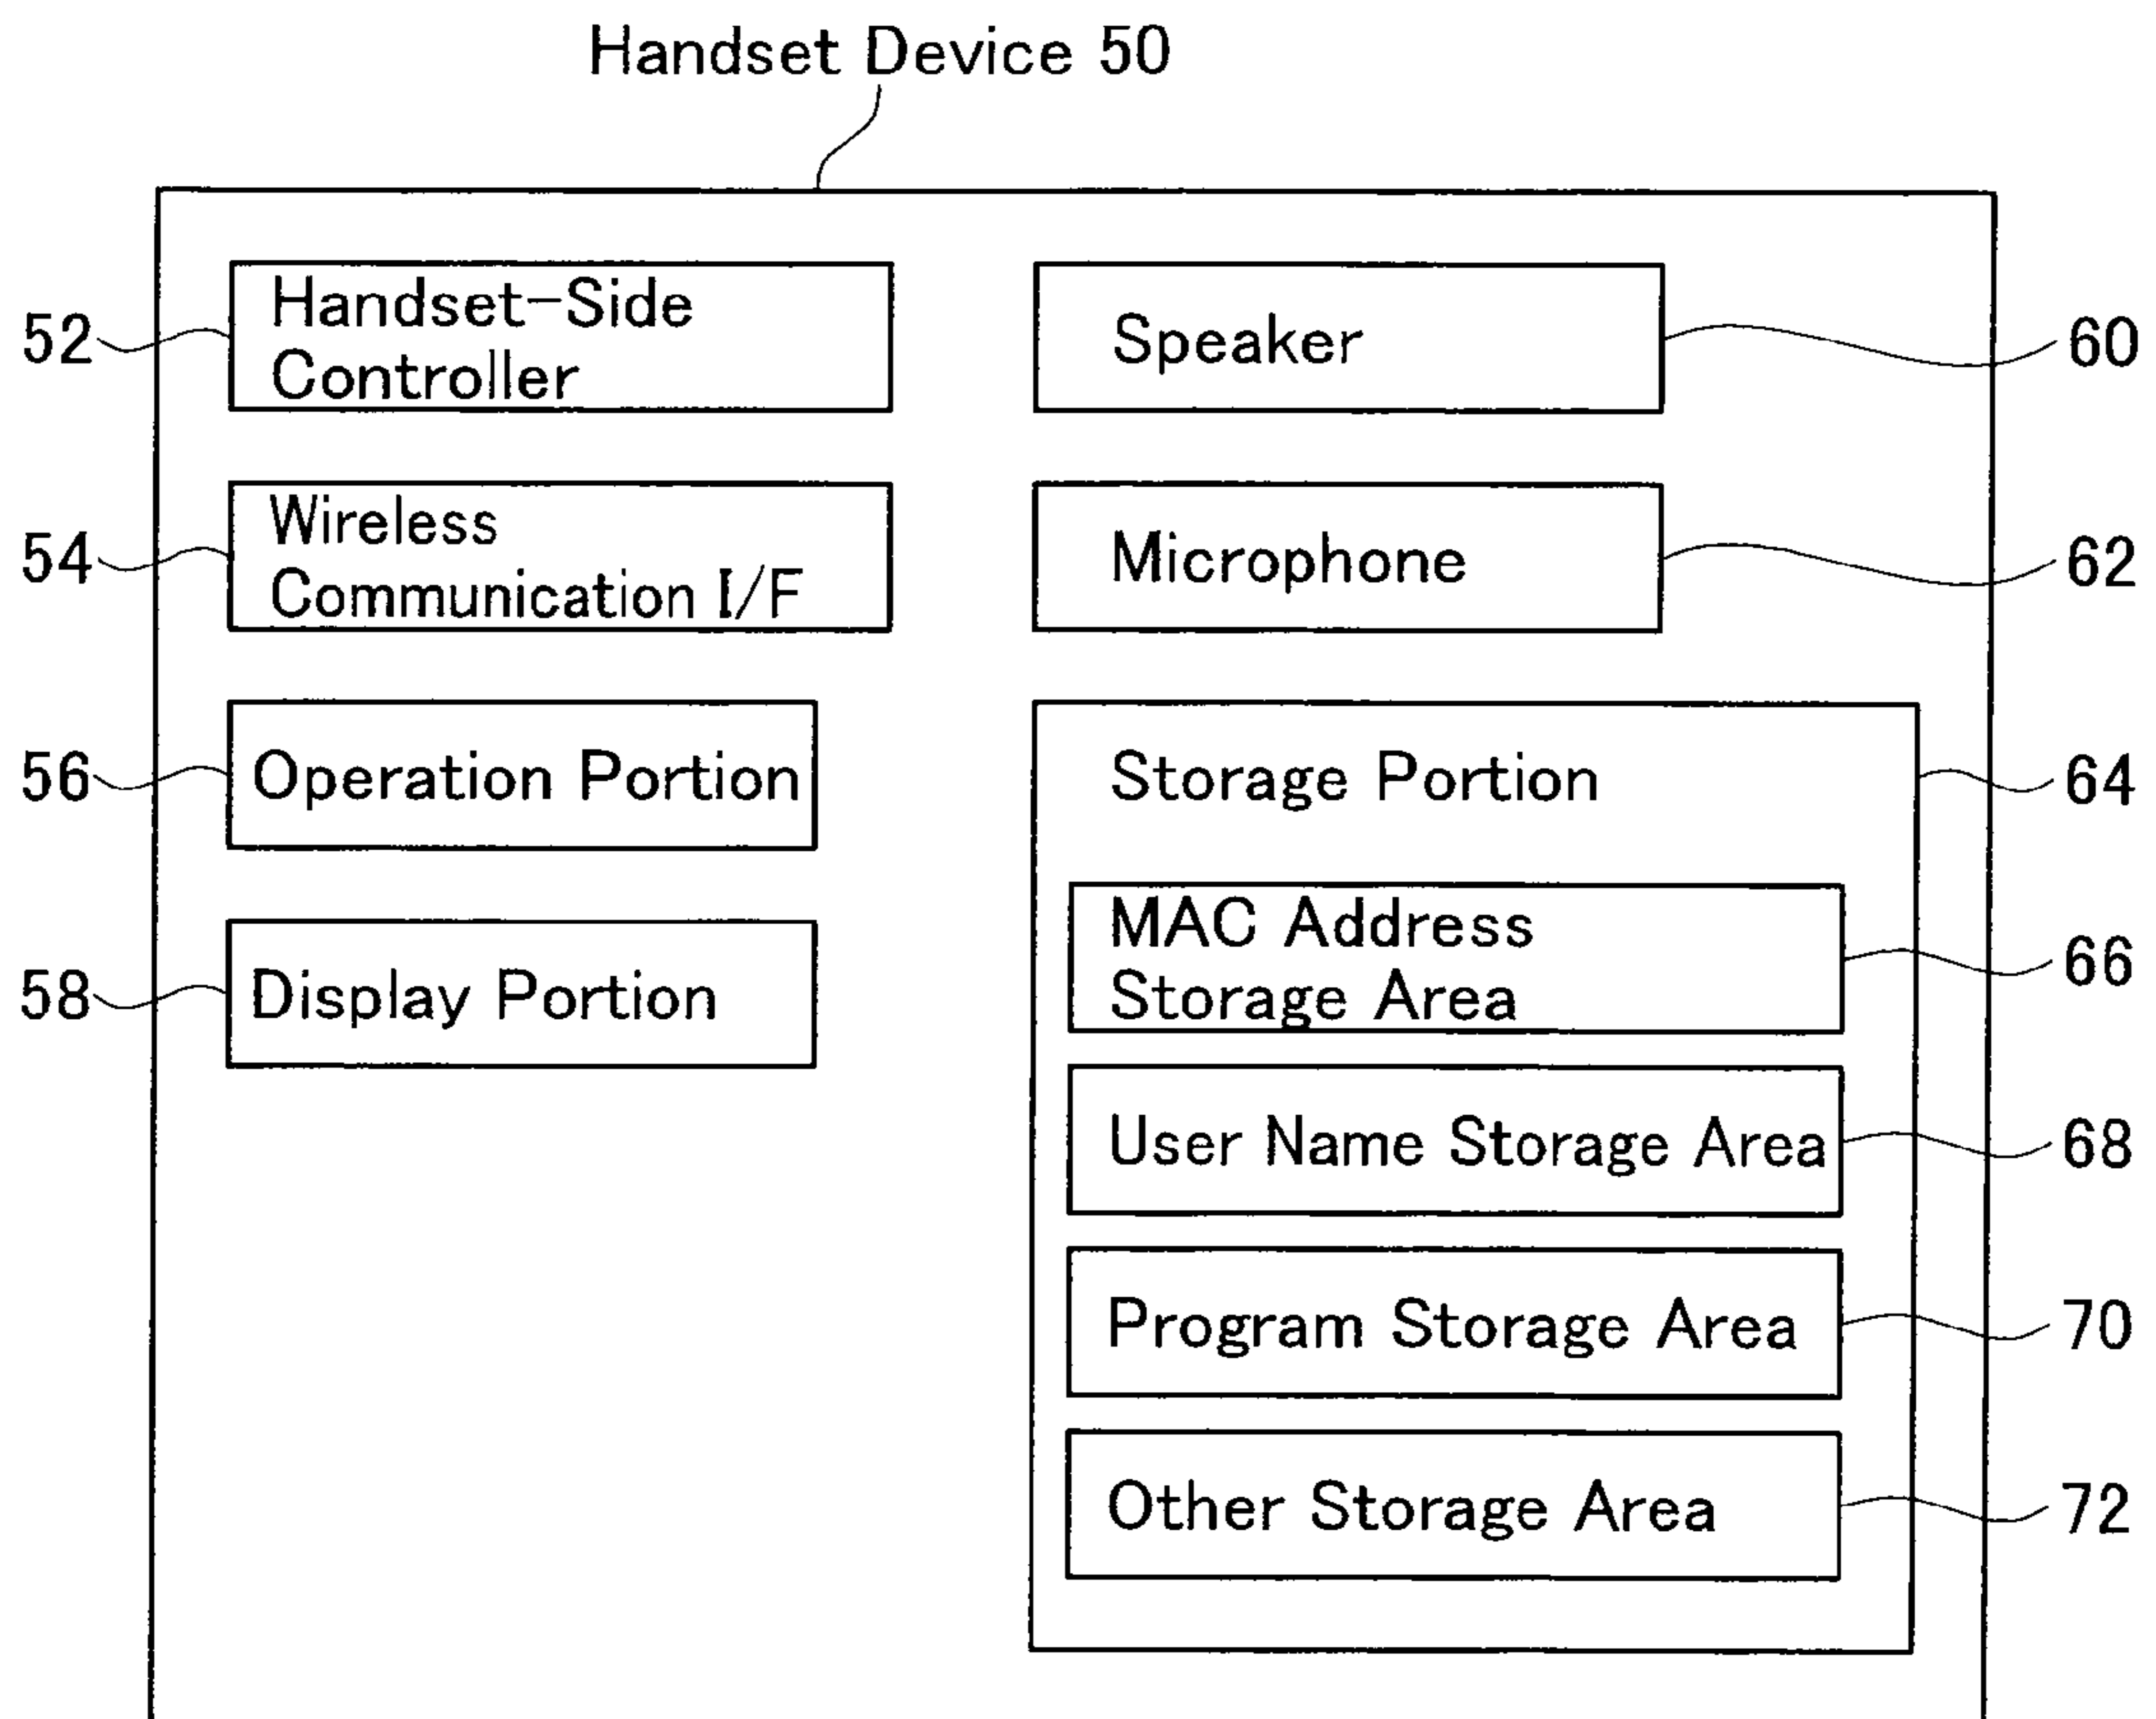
Handset Device 50

52 Handset-Side Controller

60 Speaker

54 Wireless Communication I/F

62 Microphone

56 Operation Portion

64 Storage Portion

58 Display Portion

66 MAC Address Storage Area

68 User Name Storage Area

70 Program Storage Area

72 Other Storage Area